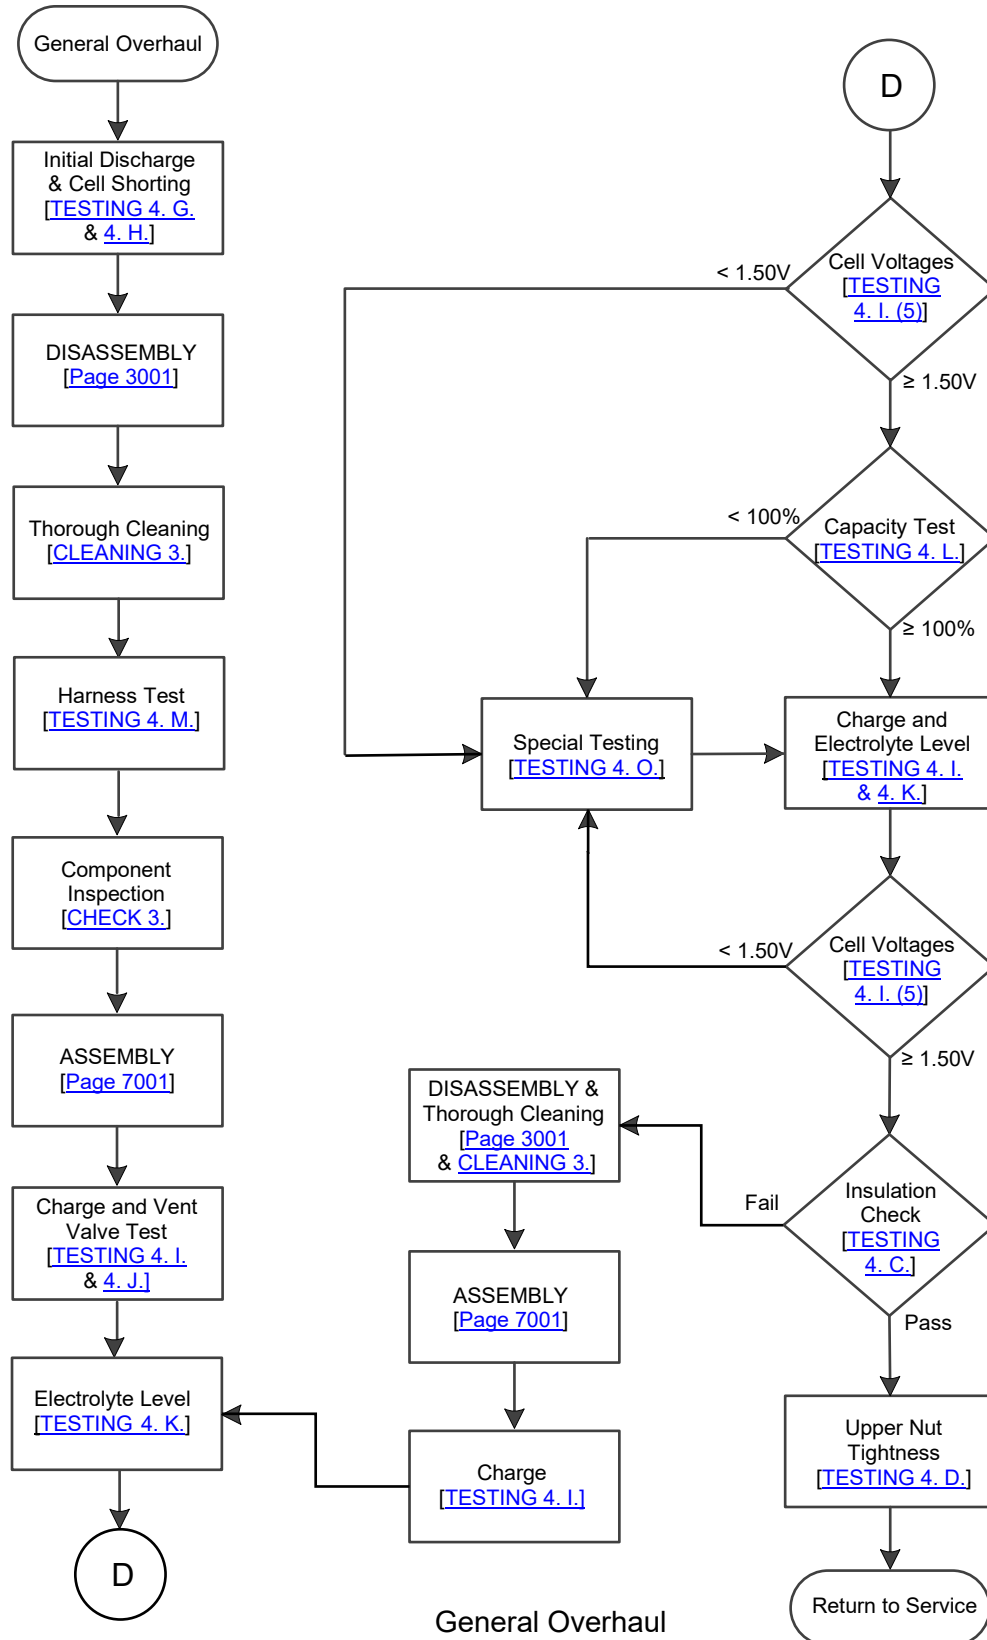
General Overhaul

Initial Discharge & Cell Shorting [TESTING 4. G. & 4. H.]

DISASSEMBLY [Page 3001]

Thorough Cleaning [CLEANING 3.]

Harness Test [TESTING 4. M.]

Component Inspection [CHECK 3.]

ASSEMBLY [Page 7001]

Charge and Vent Valve Test [TESTING 4. I. & 4. J.]

Electrolyte Level [TESTING 4. K.]

D

D

Cell Voltages [TESTING 4. I. (5)]

< 1.50V

≥ 1.50V

Capacity Test [TESTING 4. L.]

< 100%

≥ 100%

Special Testing [TESTING 4. O.]

Charge and Electrolyte Level [TESTING 4. I. & 4. K.]

Cell Voltages [TESTING 4. I. (5)]

< 1.50V

≥ 1.50V

DISASSEMBLY & Thorough Cleaning [Page 3001 & CLEANING 3.]

Fail

Insulation Check [TESTING 4. C.]

Pass

ASSEMBLY [Page 7001]

Charge [TESTING 4. I.]

Upper Nut Tightness [TESTING 4. D.]

Return to Service

General Overhaul